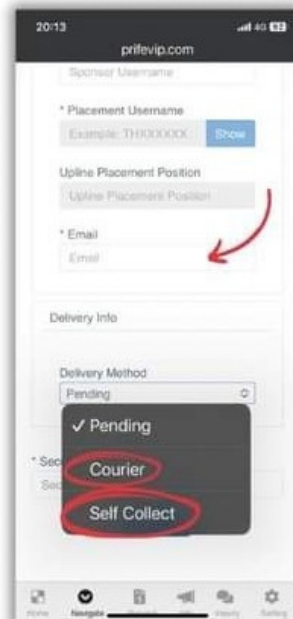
20:13

4G

prifevip.com

Sponsor Username

* Placement Username

Example: TH000000X

Show

Upline Placement Position

Upline Placement Position

* Email

Email

Delivery Info

Delivery Method

Pending

✓ Pending

Courier

Self Collect

* Sec

Sec

Home

Navigate

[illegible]

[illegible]

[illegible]

Setting